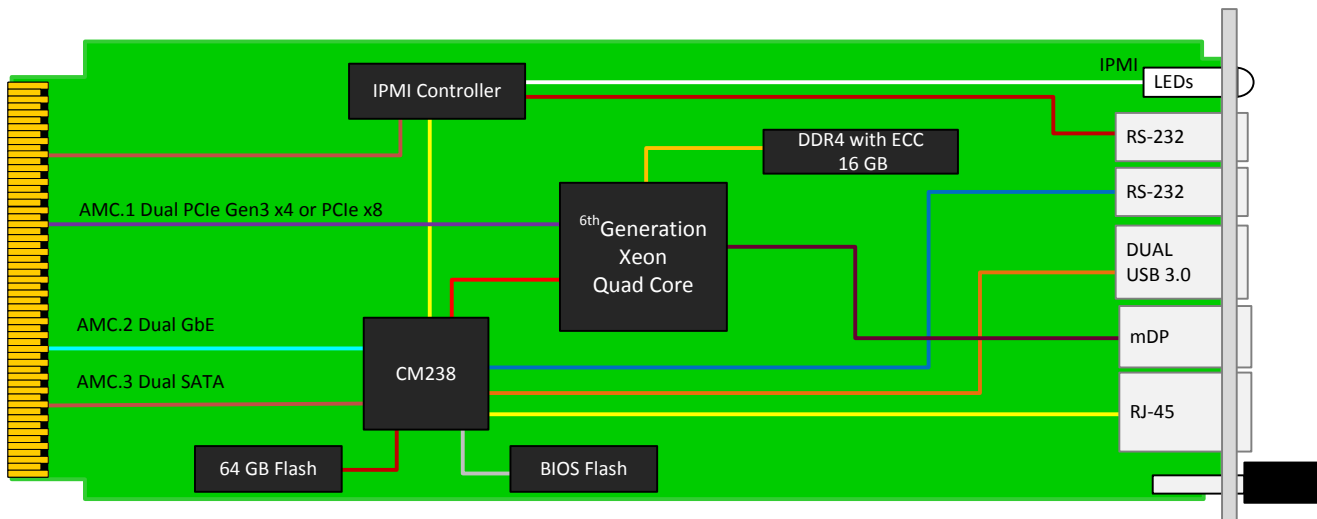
IPMI Controller

IPMI

LEDs

RS-232

DDR4 with ECC
16 GB

RS-232

AMC.1 Dual PCIe Gen3 x4 or PCIe x8

$^{6th}$Generation
Xeon
Quad Core

DUAL
USB 3.0

AMC.2 Dual GbE

mDP

AMC.3 Dual SATA

CM238

RJ-45

64 GB Flash

BIOS Flash